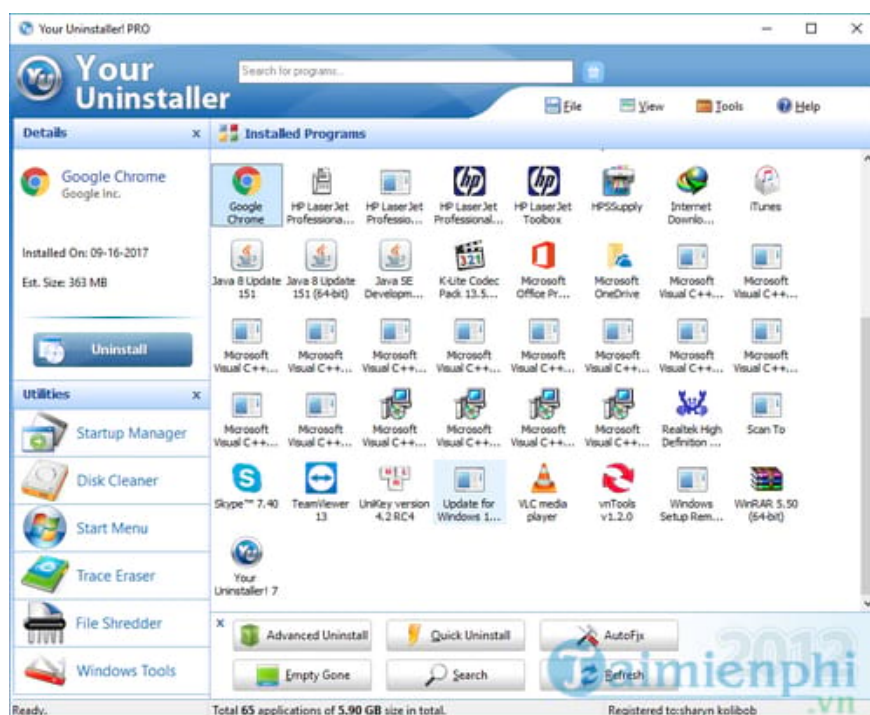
Your Uninstaller! PRO

Your Uninstaller

Search for programs...

File View Tools Help

Details ×

Google Chrome
Google Inc.

Installed On: 09-16-2017

Est. Size: 363 MB

Uninstall

Utilities ×

Startup Manager

Disk Cleaner

Start Menu

Trace Eraser

File Shredder

Windows Tools

Installed Programs

Google Chrome
HP LaserJet Professiona...
HP LaserJet Professio...
HP LaserJet Professional...
HP LaserJet Toolbox
HPSSupply
Internet Downlo...
iTunes
Java 8 Update 151
Java 8 Update 151 (64-bit)
Java SE Developm...
K-Lite Codec Pack 13.5....
Microsoft Office Pr...
Microsoft OneDrive
Microsoft Visual C++...
Microsoft Visual C++...
Microsoft Visual C++...
Microsoft Visual C++...
Microsoft Visual C++...
Microsoft Visual C++...
Microsoft Visual C++...
Microsoft Visual C++...
Microsoft Visual C++...
Microsoft Visual C++...
Microsoft Visual C++...
Microsoft Visual C++...
Microsoft Visual C++...
Microsoft Visual C++...
Microsoft Visual C++...
Microsoft Visual C++...
Realtek High Definition ...
Scan To
Skype™ 7.40
TeamViewer 13
UniKey version 4.2 RC4
Update for Windows 1...
VLC media player
vnTools v1.2.0
Windows Setup Rem...
WinRAR 5.50 (64-bit)
Your Uninstaller! 7

×

Advanced Uninstall
Quick Uninstall
AutoFix
Empty Gone
Search
Refresh

taimienphi .vn

Ready.

Total 65 applications of 5.90 GB size in total.

Registered to:sharyn kolibob